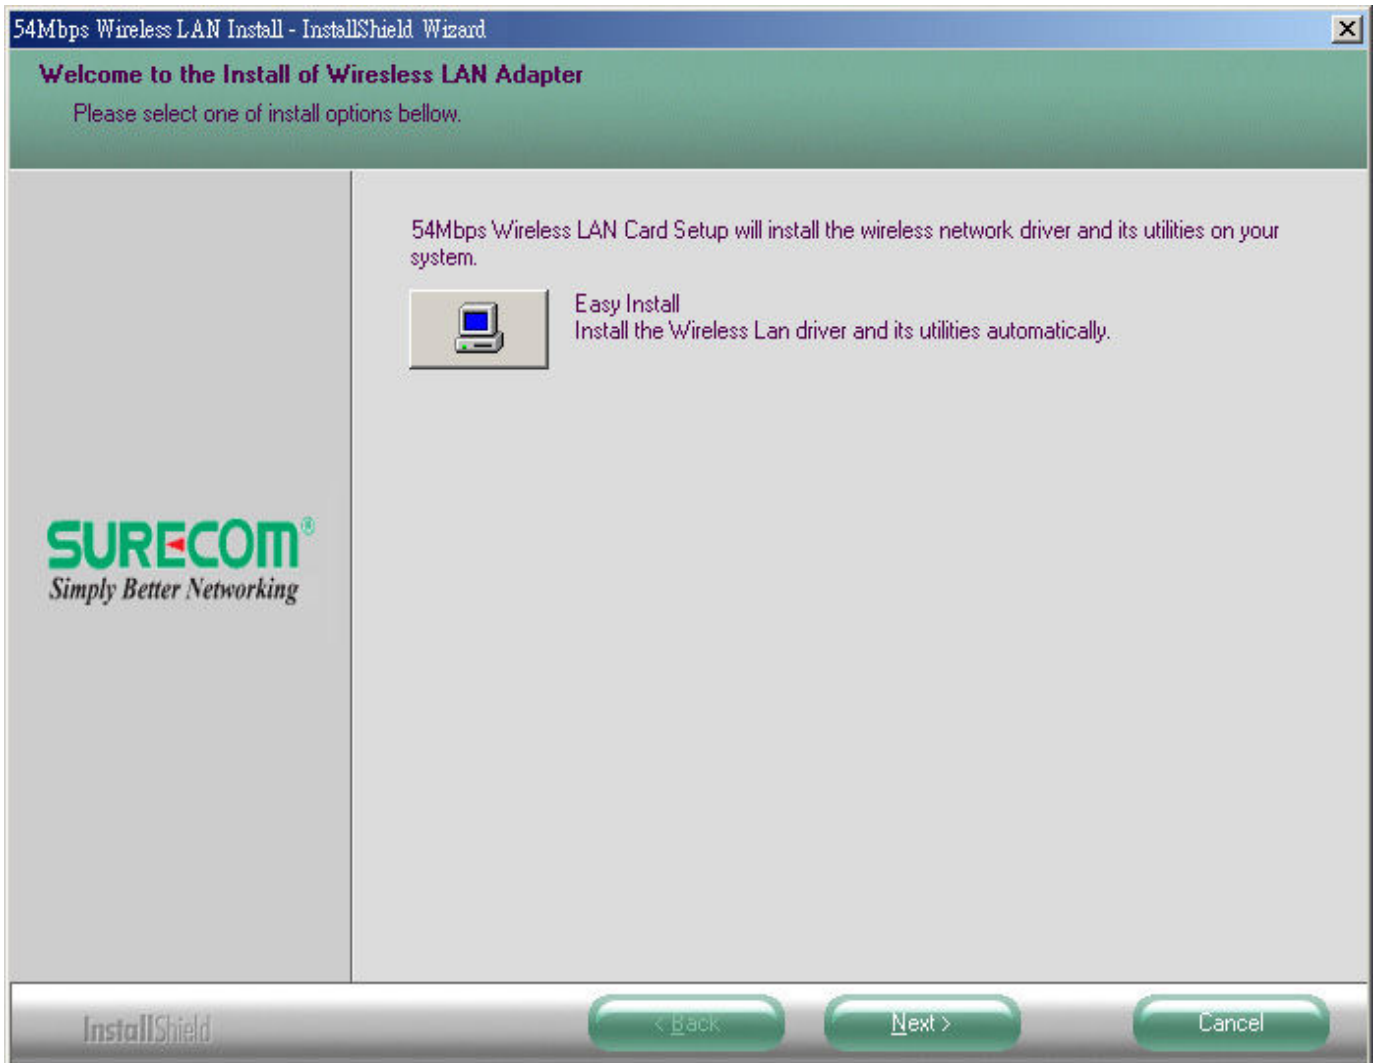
54Mbps Wireless LAN Install - InstallShield Wizard

Welcome to the Install of Wiresless LAN Adapter

Please select one of install options bellow.

54Mbps Wireless LAN Card Setup will install the wireless network driver and its utilities on your system.

Easy Install
Install the Wireless Lan driver and its utilities automatically.

SURECOM®
Simply Better Networking

InstallShield

< Back

Next >

Cancel